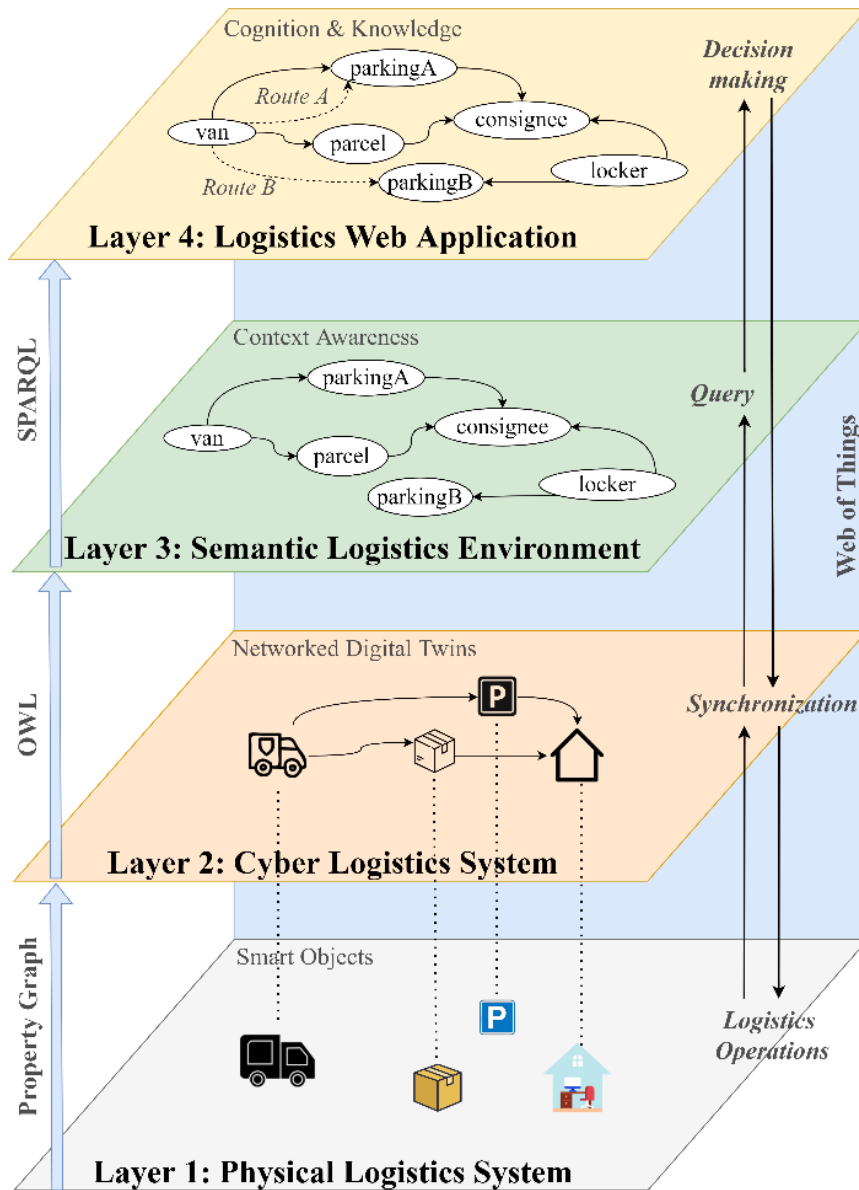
Cognition & Knowledge

parkingA

Route A

van

parcel

consignee

locker

Route B

parkingB

Layer 4: Logistics Web Application

Decision making

SPARQL

Context Awareness

parkingA

van

parcel

consignee

locker

parkingB

Layer 3: Semantic Logistics Environment

Query

Web of Things

OWL

Networked Digital Twins

P

Synchronization

Layer 2: Cyber Logistics System

Property Graph

Smart Objects

P

Logistics Operations

Layer 1: Physical Logistics System